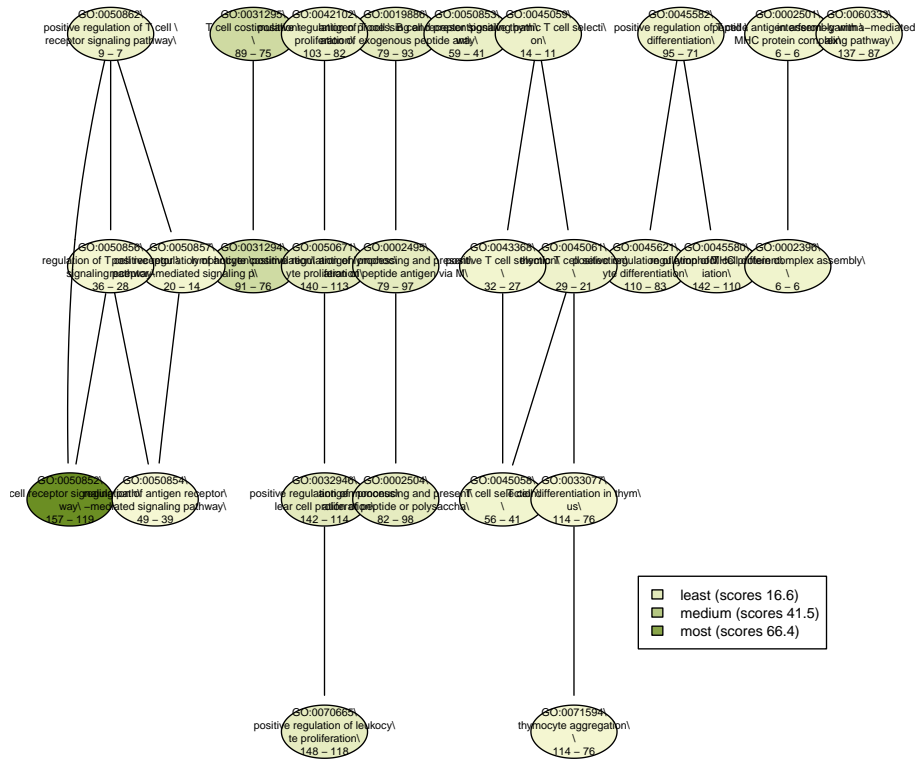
GO:0050862\
positive regulation of T cell \
receptor signaling pathway\
9 – 7

GO:0031295\
T cell costimulation\
\
89 – 75

GO:0042102\
positive regulation of T cell proliferation\
103 – 82

GO:0019886\
antigen processing and presentation of exogenous peptide antigen\
79 – 93

GO:0050853\
B cell receptor signaling pathway\
59 – 41

GO:0045059\
positive thymic T cell selection\
14 – 11

GO:0045582\
positive regulation of T cell differentiation\
95 – 71

GO:0002501\
peptide antigen assembly with MHC protein complex\
6 – 6

GO:0060333\
interferon−gamma−mediated signaling pathway\
137 – 87

GO:0050856\
regulation of T cell receptor signaling pathway\
36 – 28

GO:0050857\
positive regulation of antigen receptor−mediated signaling p\
20 – 14

GO:0031294\
lymphocyte costimulation\
91 – 76

GO:0050671\
positive regulation of lymphocyte proliferation\
140 – 113

GO:0002495\
antigen processing and presentation of peptide antigen via M\
79 – 97

GO:0043368\
positive T cell selection\
\
32 – 27

GO:0045061\
thymic T cell selection\
\
29 – 21

GO:0045621\
positive regulation of lymphocyte differentiation\
110 – 83

GO:0045580\
regulation of T cell differentiation\
142 – 110

GO:0002396\
MHC protein complex assembly\
\
6 – 6

GO:0050852\
T cell receptor signaling pathway\
157 – 119

GO:0050854\
regulation of antigen receptor−mediated signaling pathway\
49 – 39

GO:0032946\
positive regulation of mononuclear cell proliferation\
142 – 114

GO:0002504\
antigen processing and presentation of peptide or polysaccha\
82 – 98

GO:0045058\
T cell selection\
56 – 41

GO:0033077\
T cell differentiation in thymus\
114 – 76

least (scores 16.6)
medium (scores 41.5)
most (scores 66.4)

GO:0070665\
positive regulation of leukocyte proliferation\
148 – 118

GO:0071594\
thymocyte aggregation\
\
114 – 76